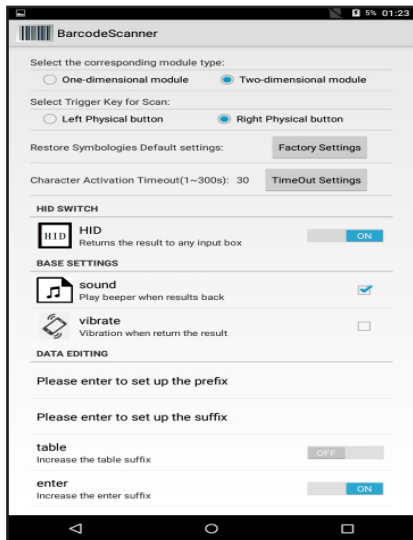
5% 01:23

BarcodeScanner

Select the corresponding module type:
One-dimensional module
Two-dimensional module

Select Trigger Key for Scan:
Left Physical button
Right Physical button

Restore Symbologies Default settings:
Factory Settings

Character Activation Timeout(1~300s): 30
TimeOut Settings

HID SWITCH

HID
HID
Returns the result to any input box
ON

BASE SETTINGS

sound
Play beeper when results back

vibrate
Vibration when return the result

DATA EDITING

Please enter to set up the prefix

Please enter to set up the suffix

table
Increase the table suffix
OFF

enter
Increase the enter suffix
ON